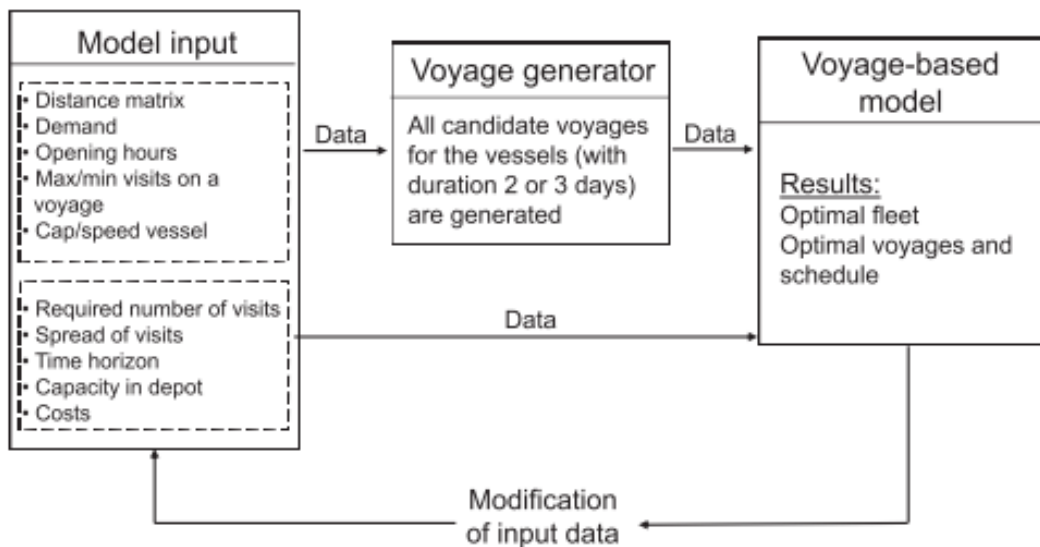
Model input

- Distance matrix
- Demand
- Opening hours
- Max/min visits on a voyage
- Cap/speed vessel

- Required number of visits
- Spread of visits
- Time horizon
- Capacity in depot
- Costs

Data

Voyage generator

All candidate voyages for the vessels (with duration 2 or 3 days) are generated

Data

Voyage-based model

Results:
Optimal fleet
Optimal voyages and schedule

Data

Modification of input data